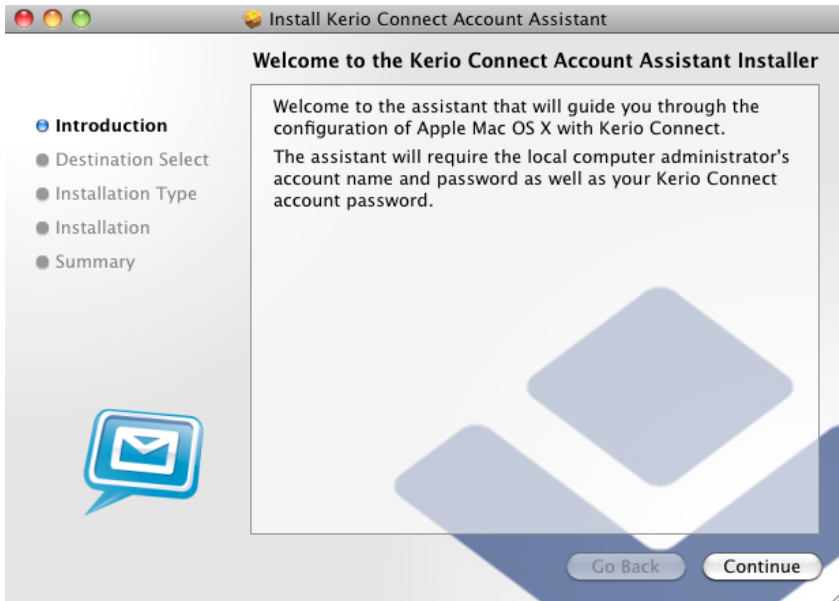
Install Kerio Connect Account Assistant

Welcome to the Kerio Connect Account Assistant Installer

Introduction
Destination Select
Installation Type
Installation
Summary

Welcome to the assistant that will guide you through the configuration of Apple Mac OS X with Kerio Connect.

The assistant will require the local computer administrator's account name and password as well as your Kerio Connect account password.

Go Back
Continue